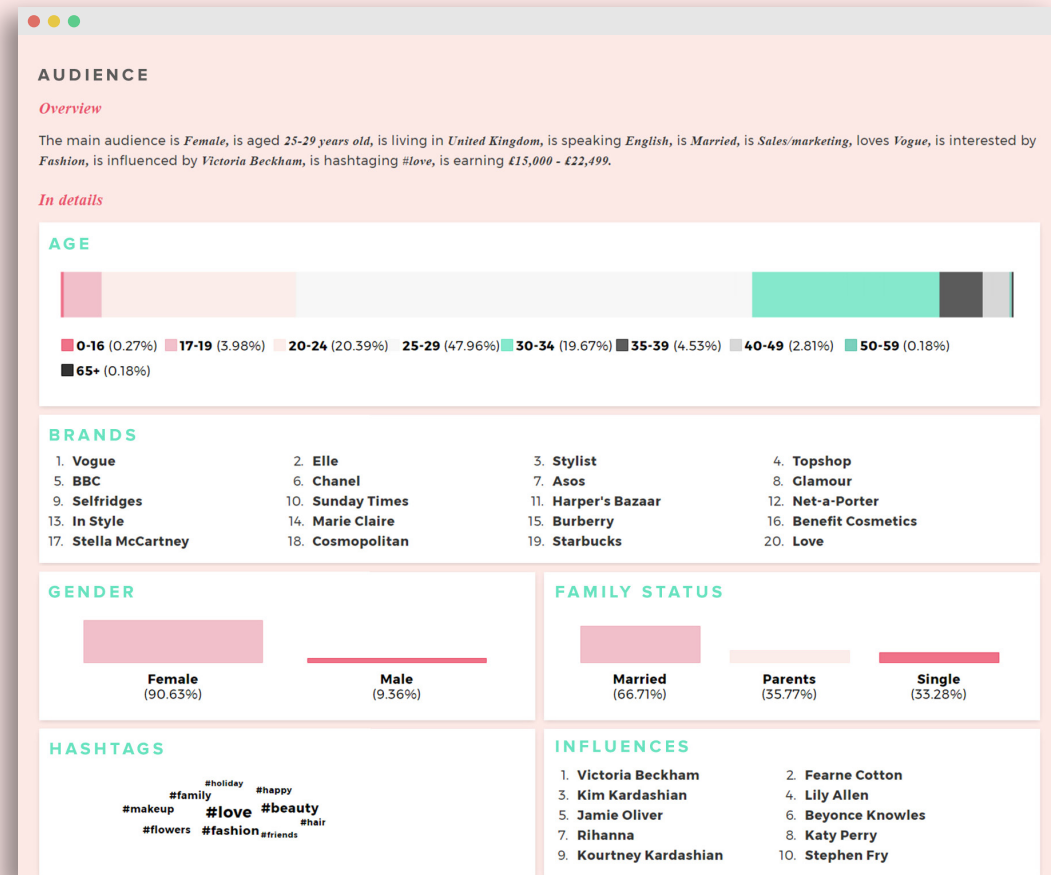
AUDIENCE

Overview

The main audience is Female, is aged 25-29 years old, is living in United Kingdom, is speaking English, is Married, is Sales/marketing, loves Vogue, is interested by Fashion, is influenced by Victoria Beckham, is hashtaging #love, is earning £15,000 - £22,499.

In details

AGE

0-16 (0.27%) 17-19 (3.98%) 20-24 (20.39%) 25-29 (47.96%) 30-34 (19.67%) 35-39 (4.53%) 40-49 (2.81%) 50-59 (0.18%) 65+ (0.18%)

BRANDS

1. Vogue
2. Elle
3. Stylist
4. Topshop
5. BBC
6. Chanel
7. Asos
8. Glamour
9. Selfridges
10. Sunday Times
11. Harper's Bazaar
12. Net-a-Porter
13. In Style
14. Marie Claire
15. Burberry
16. Benefit Cosmetics
17. Stella McCartney
18. Cosmopolitan
19. Starbucks
20. Love

GENDER

Female (90.63%)
Male (9.36%)

FAMILY STATUS

Married (66.71%)
Parents (35.77%)
Single (33.28%)

HASHTAGS

#holiday #happy #family #makeup #love #beauty #hair #flowers #fashion #friends

INFLUENCES

1. Victoria Beckham
2. Fearne Cotton
3. Kim Kardashian
4. Lily Allen
5. Jamie Oliver
6. Beyonce Knowles
7. Rihanna
8. Katy Perry
9. Kourtney Kardashian
10. Stephen Fry